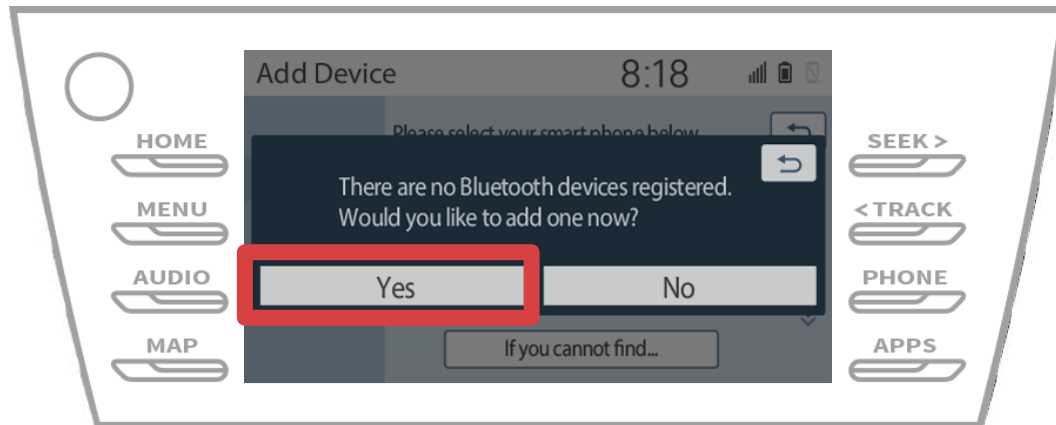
HOME

MENU

AUDIO

MAP

Add Device 8:18

Please select your smart phone below

There are no Bluetooth devices registered. Would you like to add one now?

Yes

No

If you cannot find...

SEEK >

< TRACK

PHONE

APPS